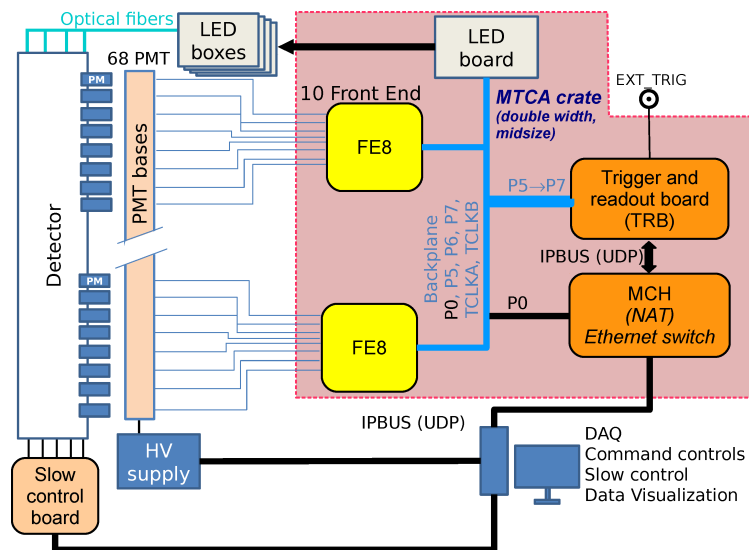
Optical fibers

LED boxes

LED board

68 PMT

10 Front End

MTCA crate (double width, midsize)

EXT_TRIG

PM

PMT bases

FE8

P5→P7

Trigger and readout board (TRB)

Detector

Backplane P0, P5, P6, P7, TCLKA, TCLKB

IPBUS (UDP)

PM

P0

MCH (NAT) Ethernet switch

FE8

IPBUS (UDP)

HV supply

DAQ
Command controls
Slow control
Data Visualization

Slow control board